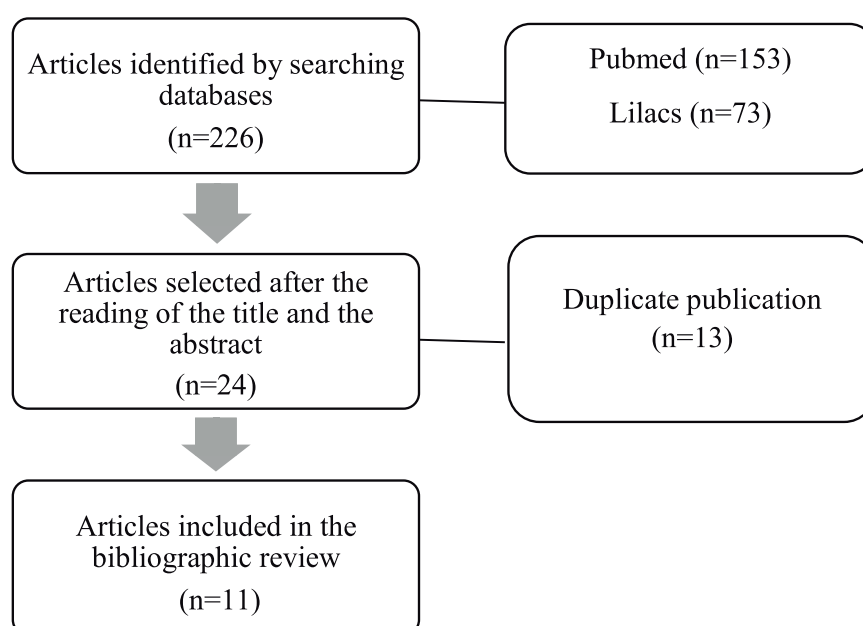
Articles identified by searching databases
(n=226)

Pubmed (n=153)
Lilacs (n=73)

Articles selected after the reading of the title and the abstract
(n=24)

Duplicate publication
(n=13)

Articles included in the bibliographic review
(n=11)